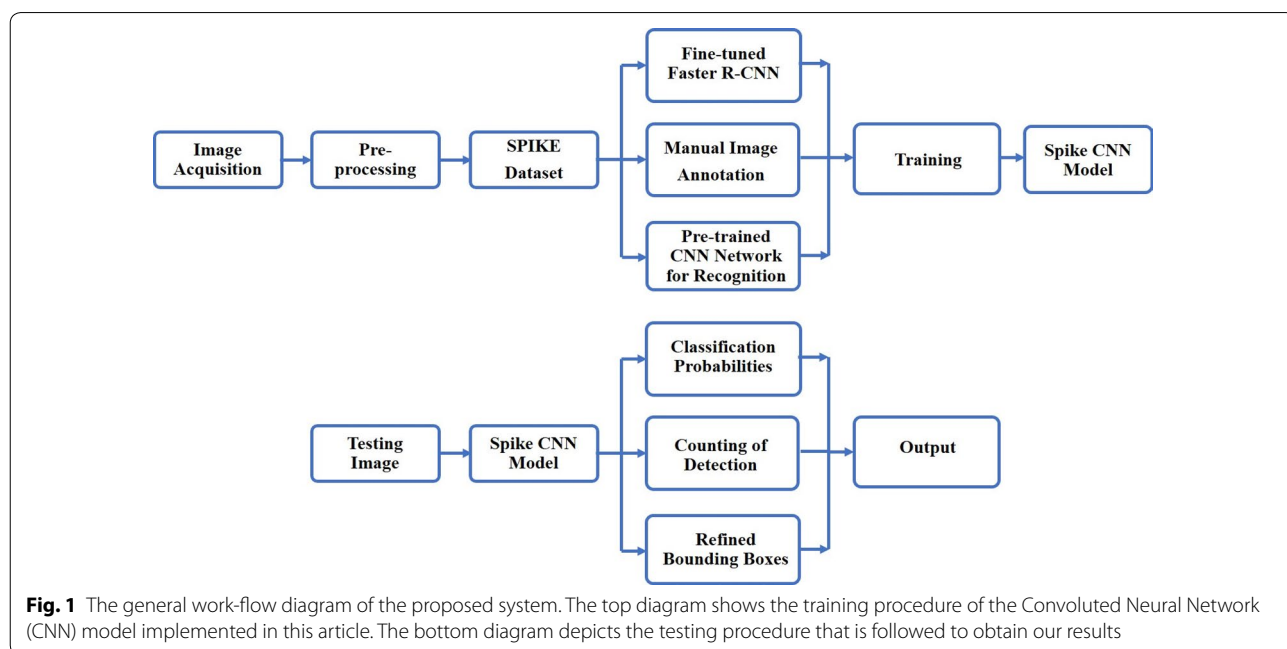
Image Acquisition

Pre-processing

SPIKE Dataset

Fine-tuned Faster R-CNN

Manual Image Annotation

Pre-trained CNN Network for Recognition

Training

Spike CNN Model

Testing Image

Spike CNN Model

Classification Probabilities

Counting of Detection

Refined Bounding Boxes

Output

**Fig. 1** The general work-flow diagram of the proposed system. The top diagram shows the training procedure of the Convoluted Neural Network (CNN) model implemented in this article. The bottom diagram depicts the testing procedure that is followed to obtain our results